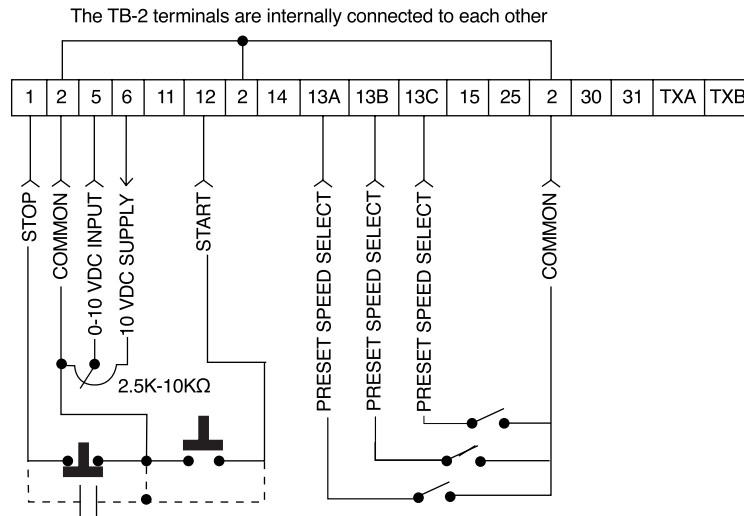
The TB-2 terminals are internally connected to each other

| 1 | 2 | 5 | 6 | 11 | 12 | 2 | 14 | 13A | 13B | 13C | 15 | 25 | 2 | 30 | 31 | TXA | TXB |
|---|---|---|---|---|---|---|---|---|---|---|---|---|---|---|---|---|---|

STOP
COMMON
0-10 VDC INPUT
10 VDC SUPPLY
START
PRESET SPEED SELECT
PRESET SPEED SELECT
PRESET SPEED SELECT
COMMON

2.5K-10KΩ